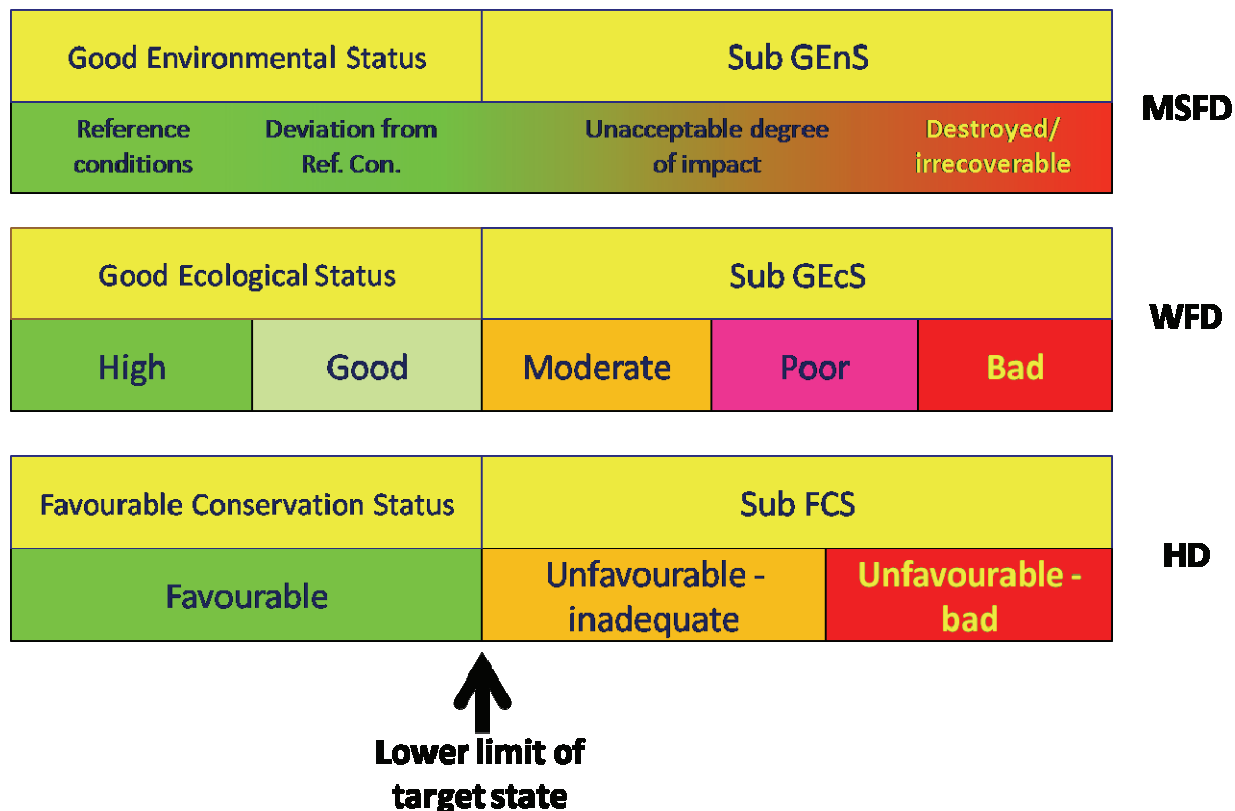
Good Environmental Status

Sub GEnS

MSFD

Reference conditions

Deviation from Ref. Con.

Unacceptable degree of impact

Destroyed/ irrecoverable

Good Ecological Status

Sub GEcS

WFD

High

Good

Moderate

Poor

Bad

Favourable Conservation Status

Sub FCS

HD

Favourable

Unfavourable - inadequate

Unfavourable - bad

Lower limit of target state